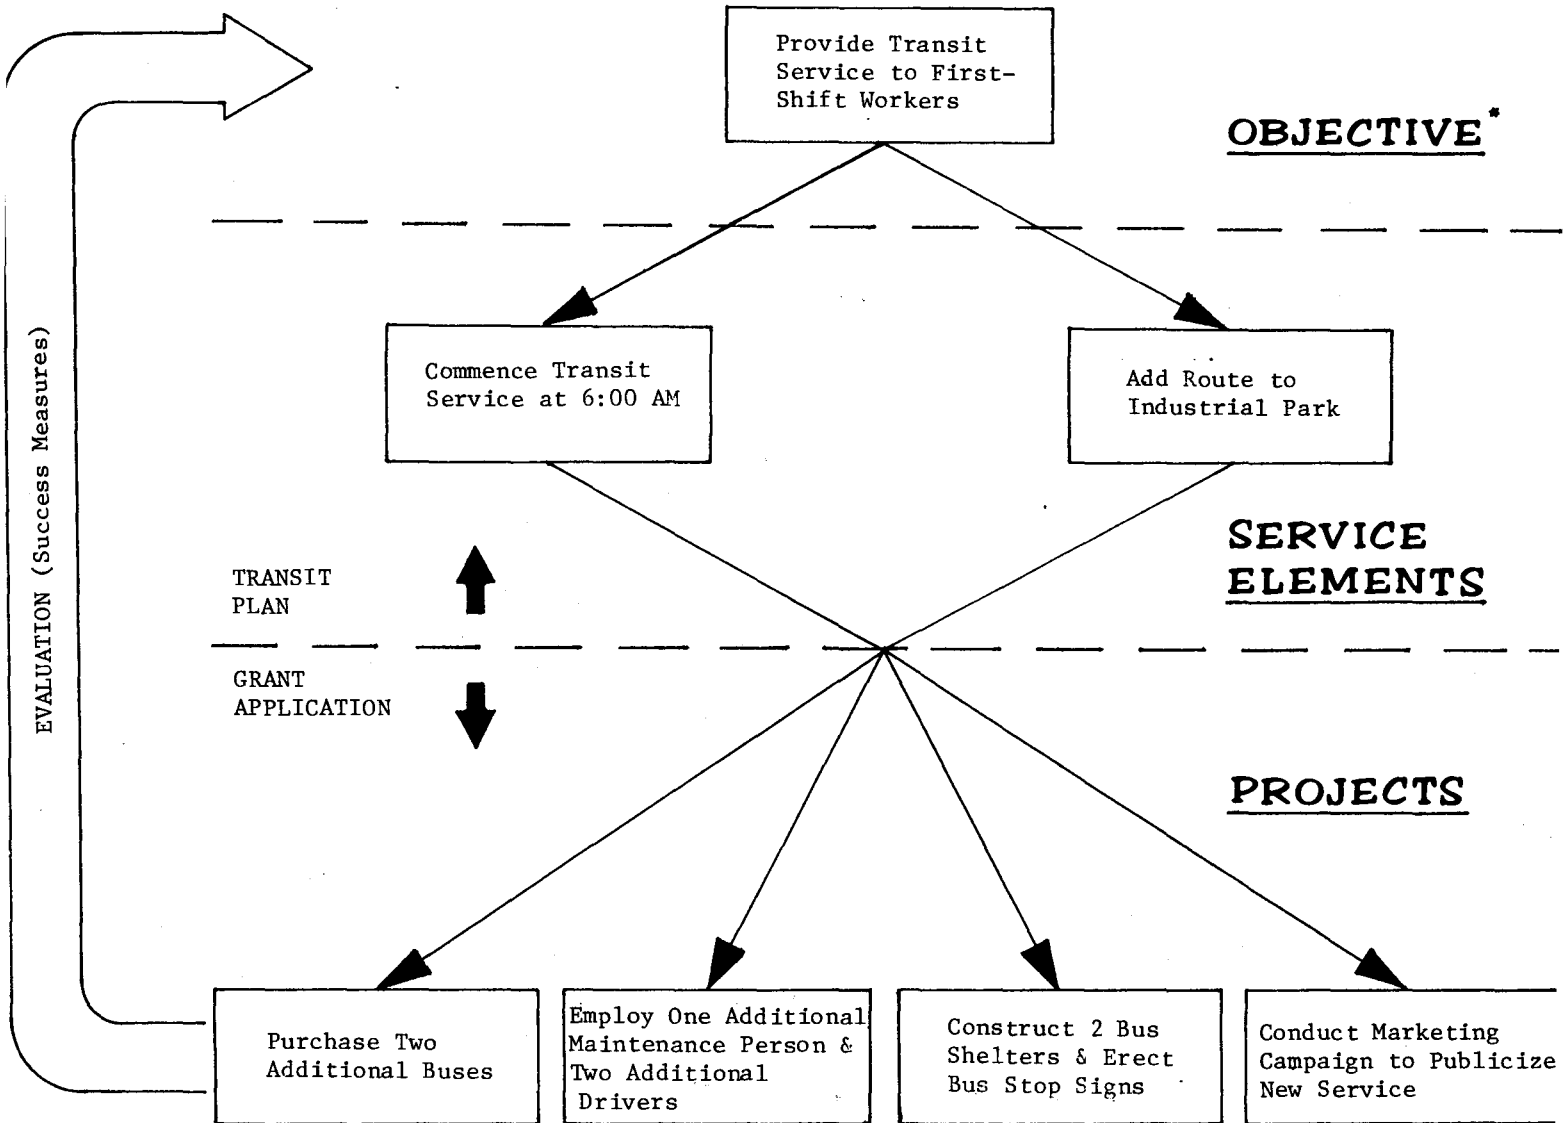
Provide Transit Service to First-Shift Workers

OBJECTIVE*

EVALUATION (Success Measures)

Commence Transit Service at 6:00 AM

Add Route to Industrial Park

SERVICE ELEMENTS

TRANSIT PLAN

GRANT APPLICATION

PROJECTS

Purchase Two Additional Buses

Employ One Additional Maintenance Person & Two Additional Drivers

Construct 2 Bus Shelters & Erect Bus Stop Signs

Conduct Marketing Campaign to Publicize New Service